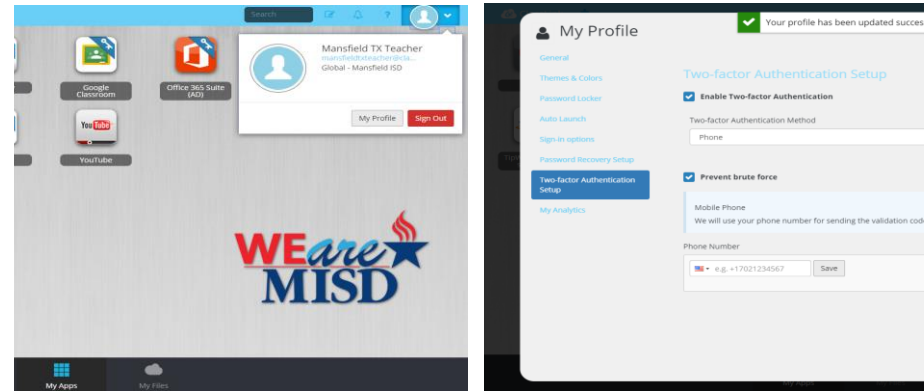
Search

?

Google Classroom

Office 365 Suite (AD)

YouTube

YouTube

Mansfield TX Teacher
mansfieldtxteacher@cla...
Global - Mansfield ISD

My Profile

Sign Out

WEareMISD

My Apps

My Files

My Profile

Your profile has been updated succes

General

Themes & Colors

Password Locker

Auto Launch

Sign-in options

Password Recovery Setup

Two-factor Authentication Setup

My Analytics

Two-factor Authentication Setup

Enable Two-factor Authentication

Two-factor Authentication Method

Phone

Prevent brute force

Mobile Phone
We will use your phone number for sending the validation cod

Phone Number

e.g. +17021234567

Save